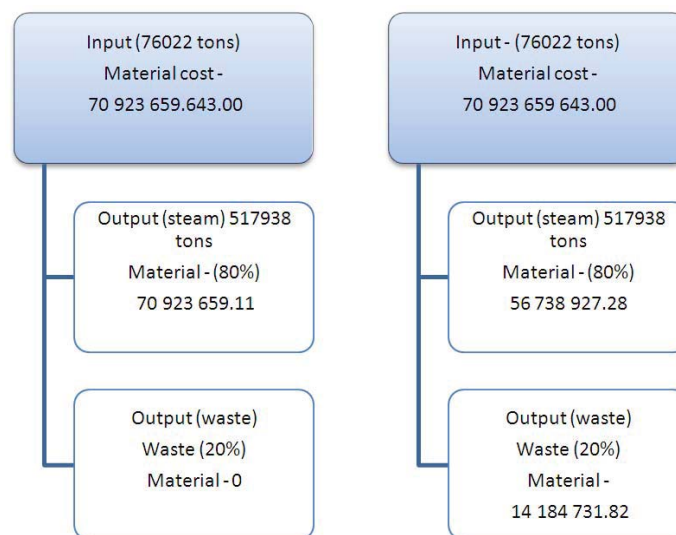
Input (76022 tons)
Material cost -
70 923 659.643.00

Output (steam) 517938 tons
Material - (80%)
70 923 659.11

Output (waste)
Waste (20%)
Material - 0

Input - (76022 tons)
Material cost -
70 923 659 643.00

Output (steam) 517938 tons
Material - (80%)
56 738 927.28

Output (waste)
Waste (20%)
Material -
14 184 731.82